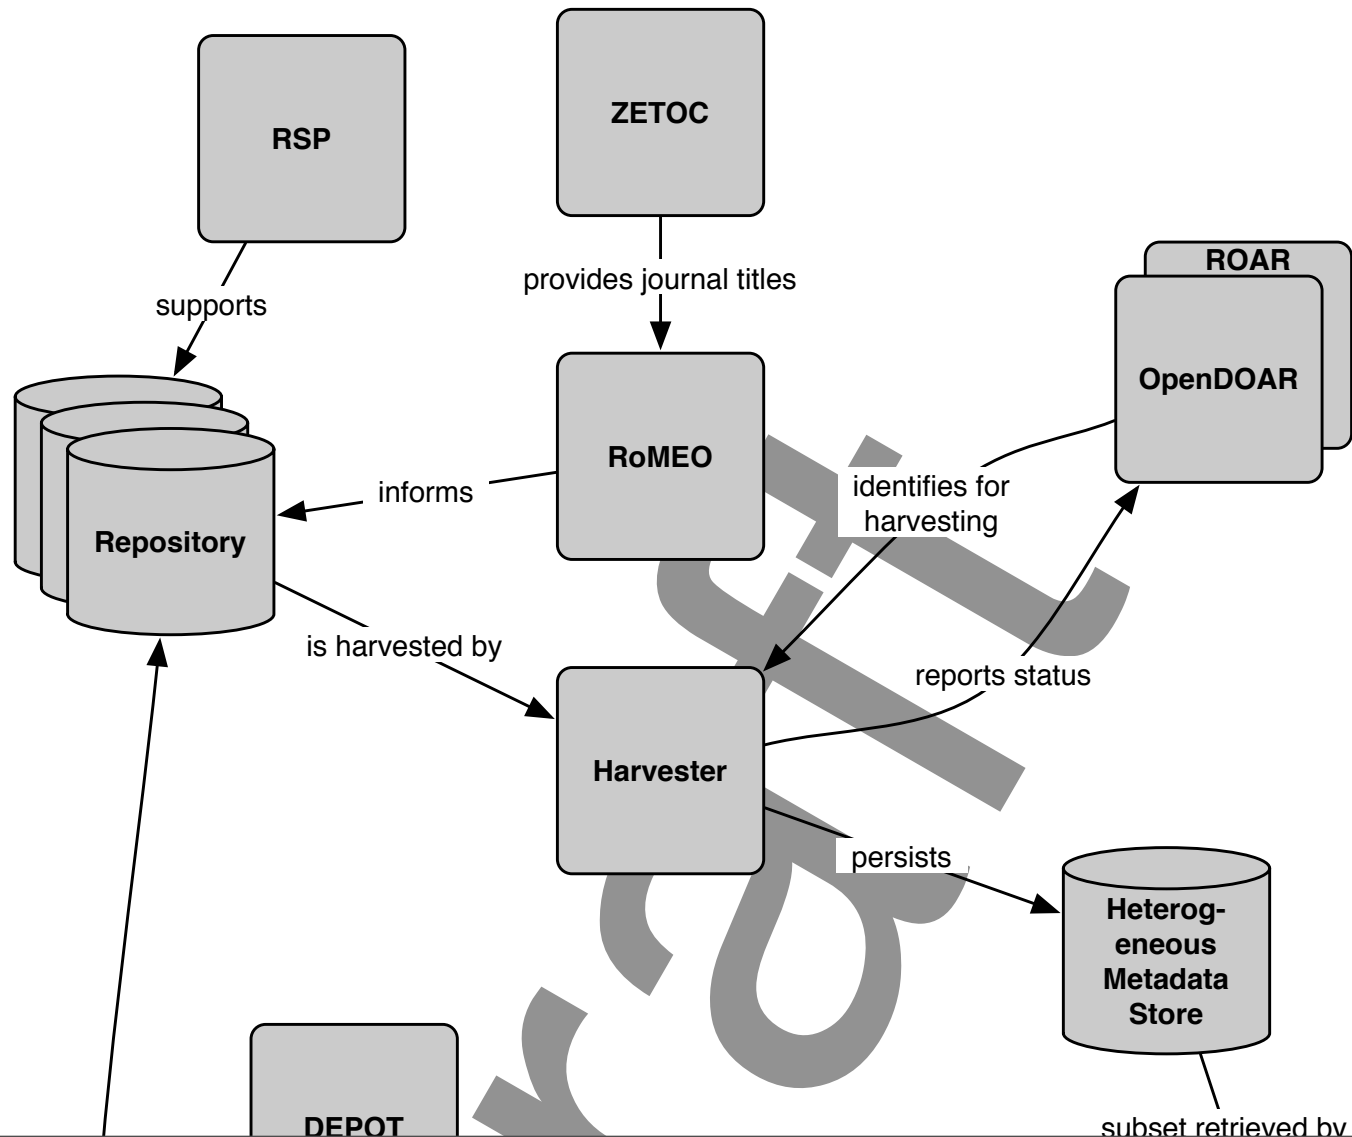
RSP

ZETOC

supports

provides journal titles

ROAR

OpenDOAR

RoMEO

informs

identifies for harvesting

Repository

is harvested by

reports status

Harvester

persists

Heterogeneous Metadata Store

DEPOT

subset retrieved by

Draft